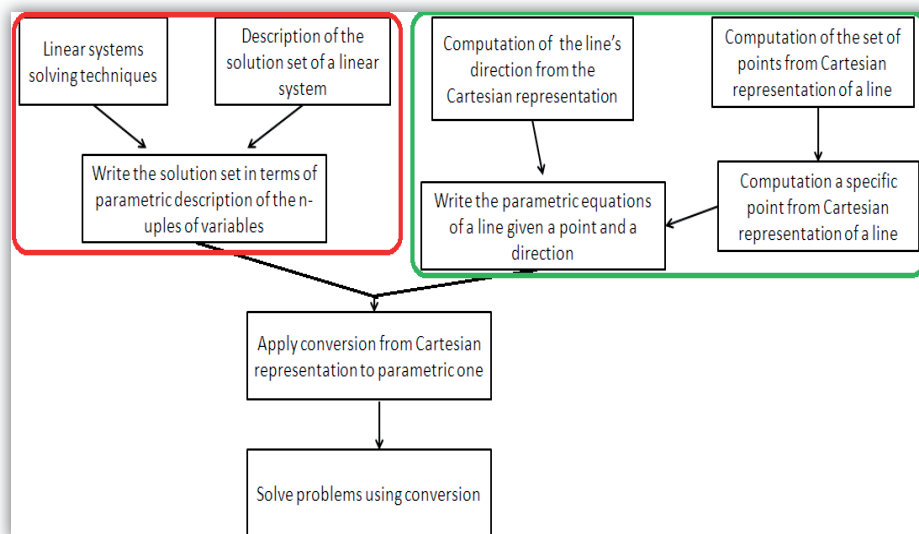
Linear systems solving techniques

Description of the solution set of a linear system

Write the solution set in terms of parametric description of the n-uples of variables

Computation of the line's direction from the Cartesian representation

Computation of the set of points from Cartesian representation of a line

Write the parametric equations of a line given a point and a direction

Computation a specific point from Cartesian representation of a line

Apply conversion from Cartesian representation to parametric one

Solve problems using conversion